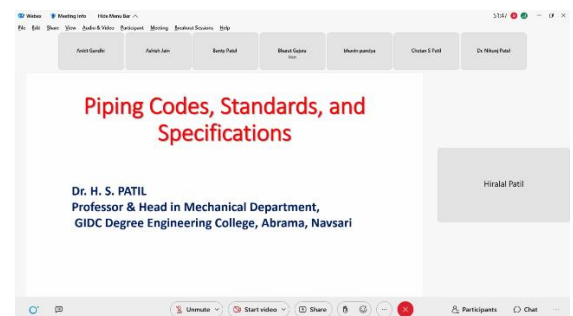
Webex Meeting info Hide Menu Bar
File Edit Share View Audio & Video Participant Meeting Breakout Sessions Help

51:47

Aniket Gandhi
Ashish Jain
Banty Patel
Bharat Gajera
Host
bhavin pamiya
Chetan S Patil
Dr. Nikunj Patel

Piping Codes, Standards, and Specifications

Dr. H. S. PATIL
Professor & Head in Mechanical Department,
GIDC Degree Engineering College, Abrama, Navsari

Hiralal Patil

Unmute
Start video
Share
Participants
Chat